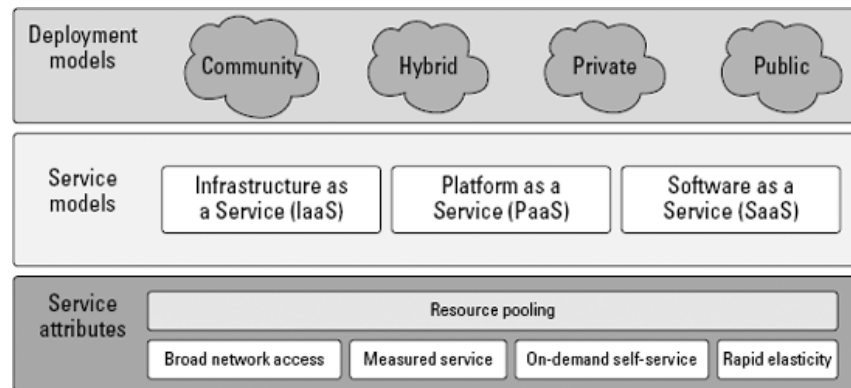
Deployment models

Community

Hybrid

Private

Public

Service models

Infrastructure as a Service (IaaS)

Platform as a Service (PaaS)

Software as a Service (SaaS)

Service attributes

Resource pooling

Broad network access

Measured service

On-demand self-service

Rapid elasticity